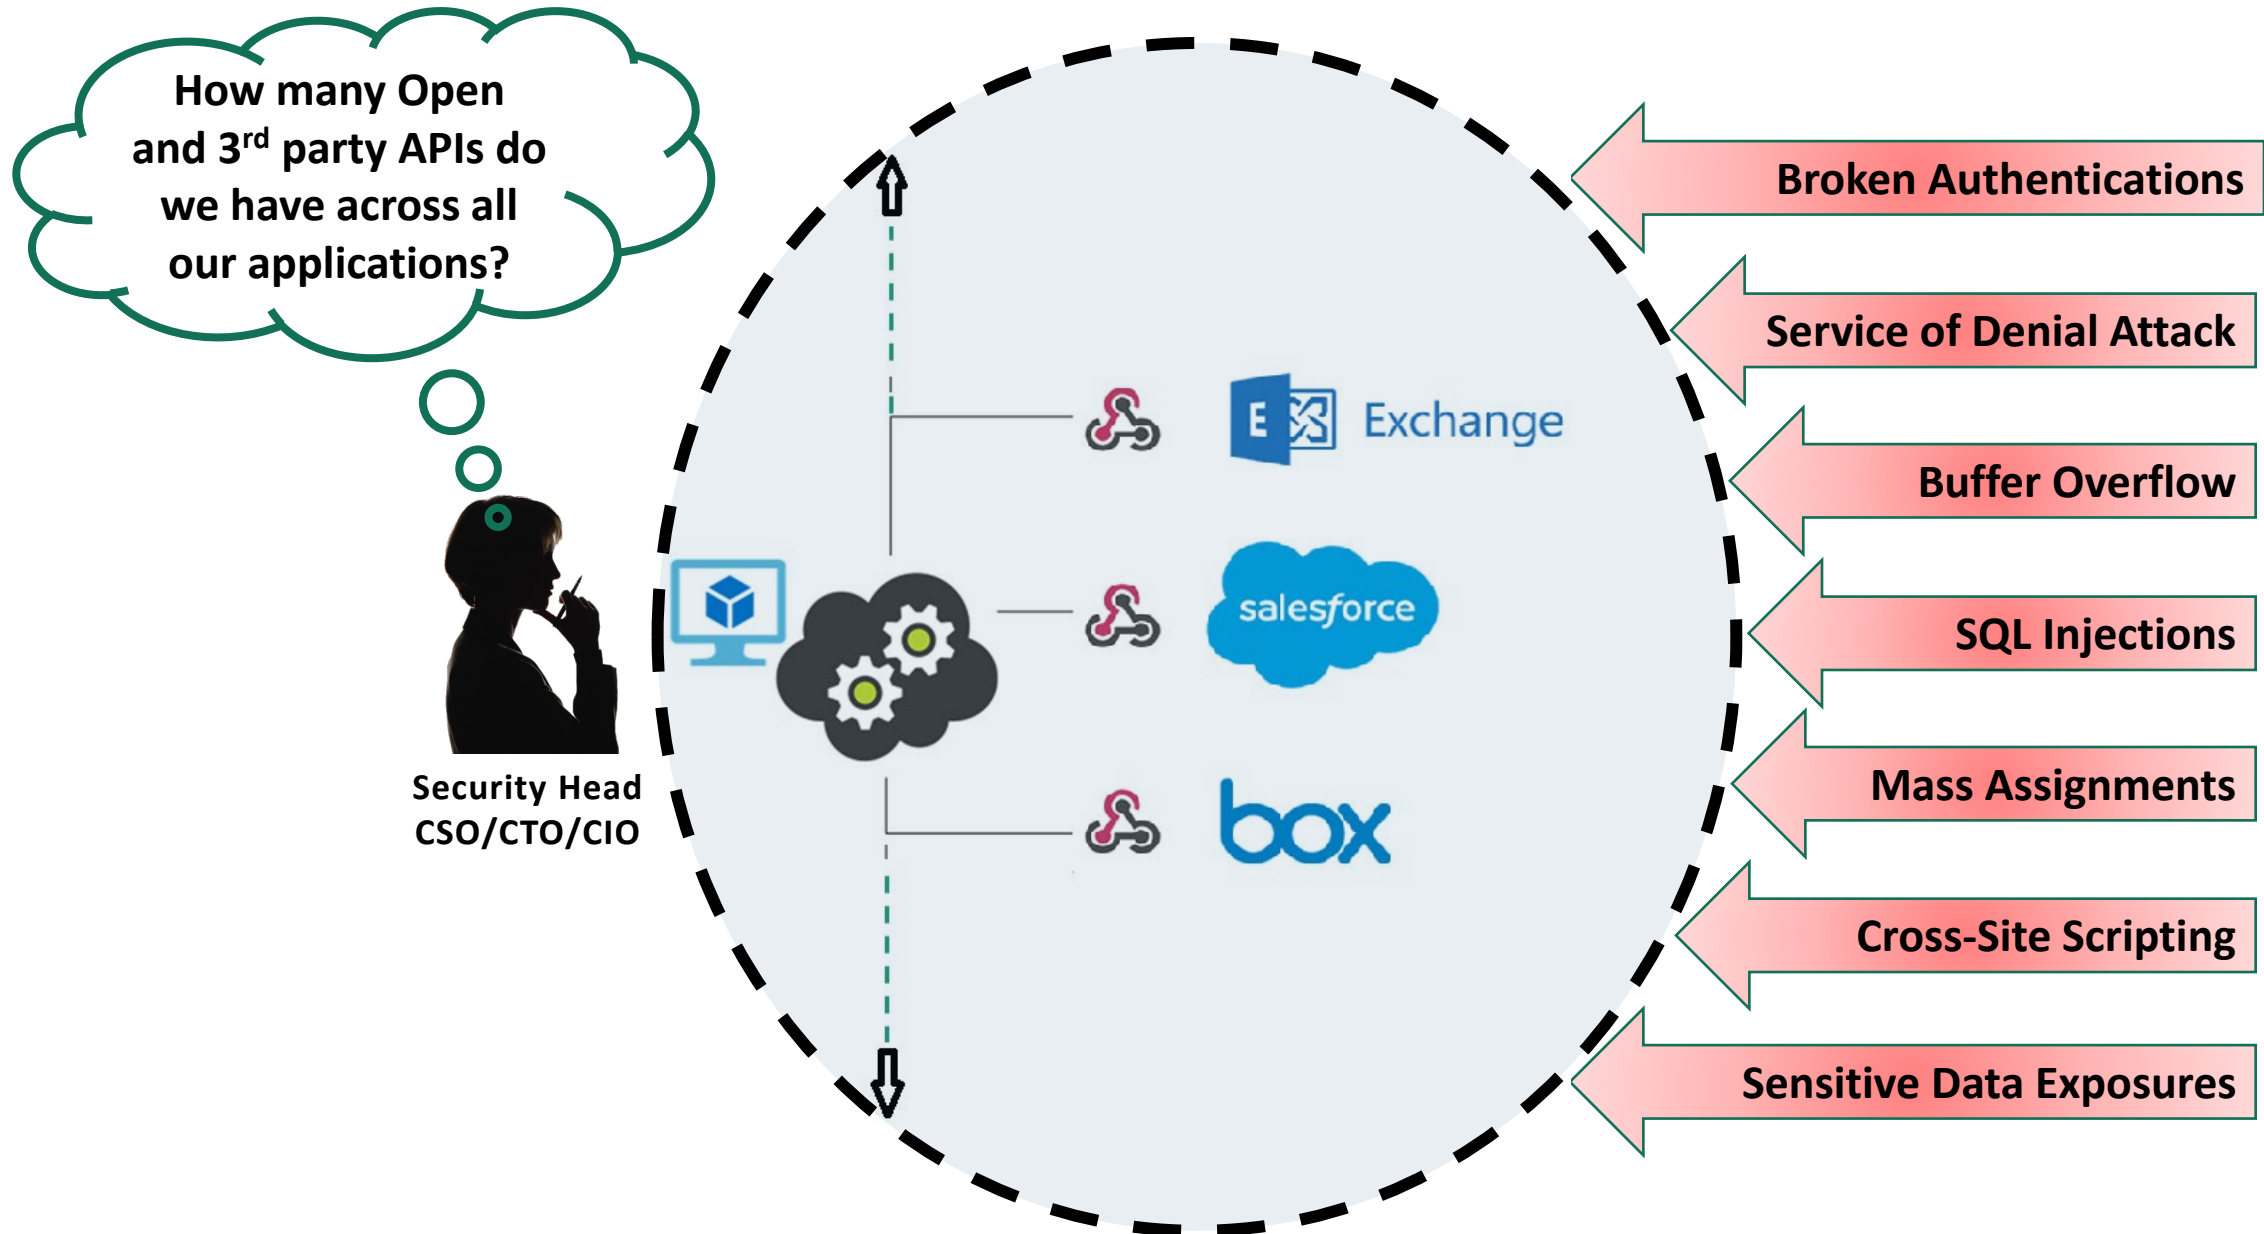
How many Open and 3$^{rd}$ party APIs do we have across all our applications?

Security Head
CSO/CTO/CIO

E Exchange

salesforce

box

Broken Authentications

Service of Denial Attack

Buffer Overflow

SQL Injections

Mass Assignments

Cross-Site Scripting

Sensitive Data Exposures